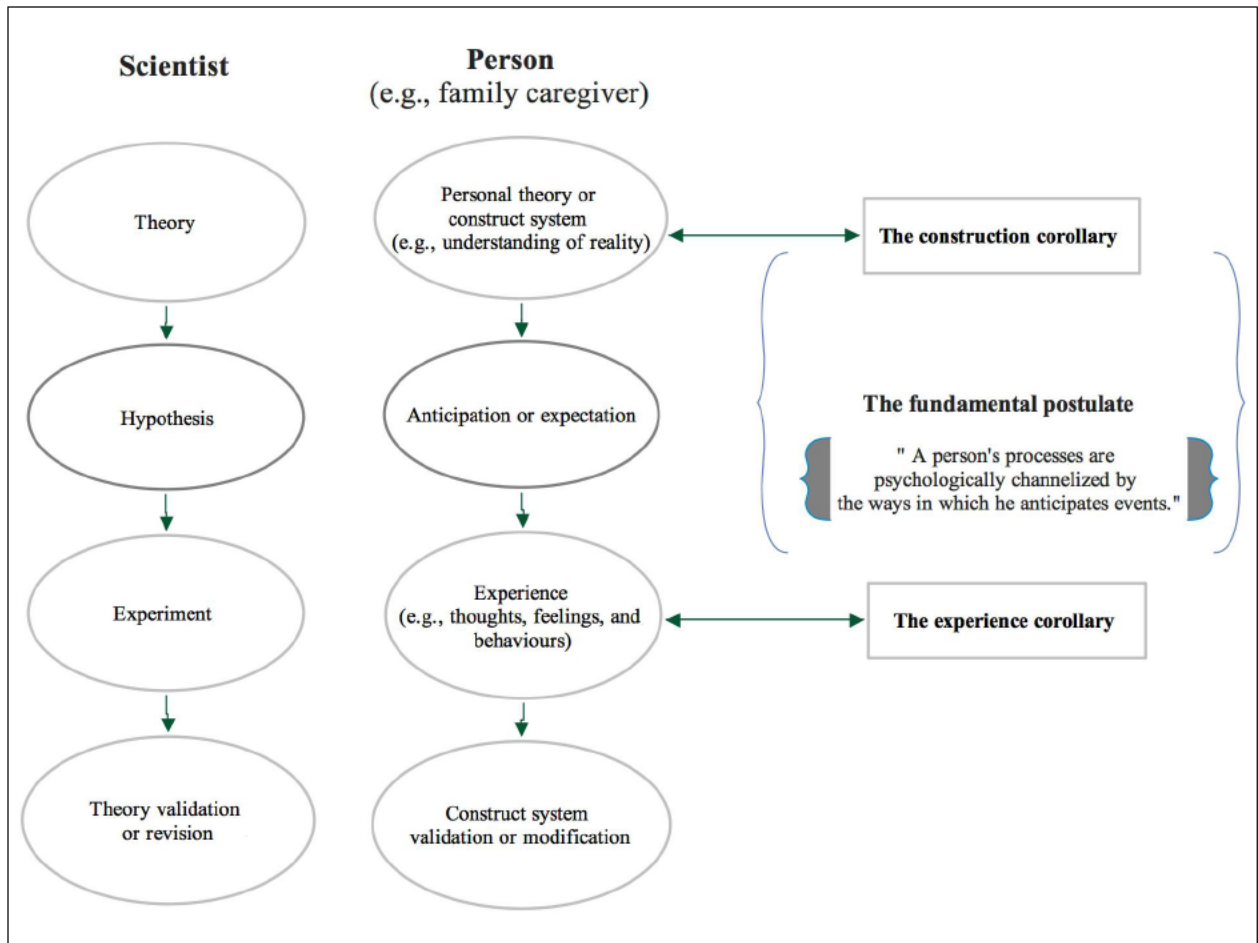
Scientist

Theory

Hypothesis

Experiment

Theory validation or revision

Person
(e.g., family caregiver)

Personal theory or construct system (e.g., understanding of reality)

Anticipation or expectation

Experience (e.g., thoughts, feelings, and behaviours)

Construct system validation or modification

The construction corollary

The fundamental postulate

" A person's processes are psychologically channelized by the ways in which he anticipates events."

The experience corollary